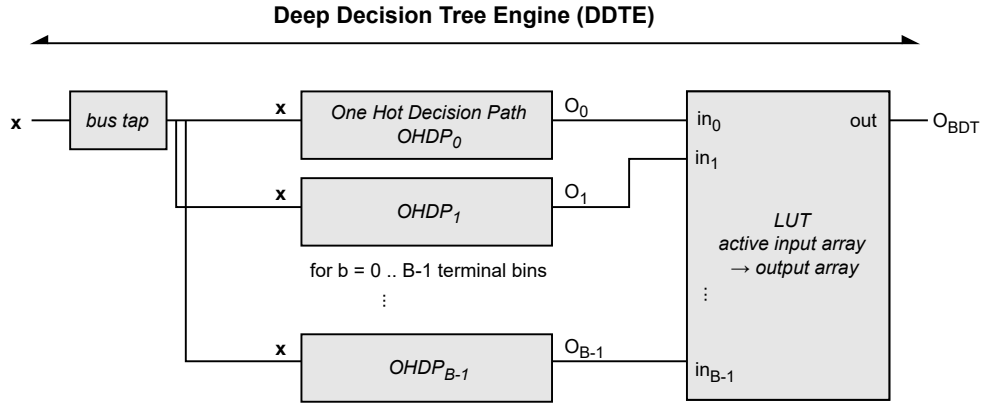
Deep Decision Tree Engine (DDTE)

x

bus tap

x

One Hot Decision Path $OHDP_0$

$O_0$

x

$OHDP_1$

$O_1$

for b = 0 .. B-1 terminal bins

⋮

x

$OHDP_{B-1}$

$O_{B-1}$

$in_0$

$in_1$

⋮

$in_{B-1}$

out

LUT
active input array
→ output array

$O_{BDT}$